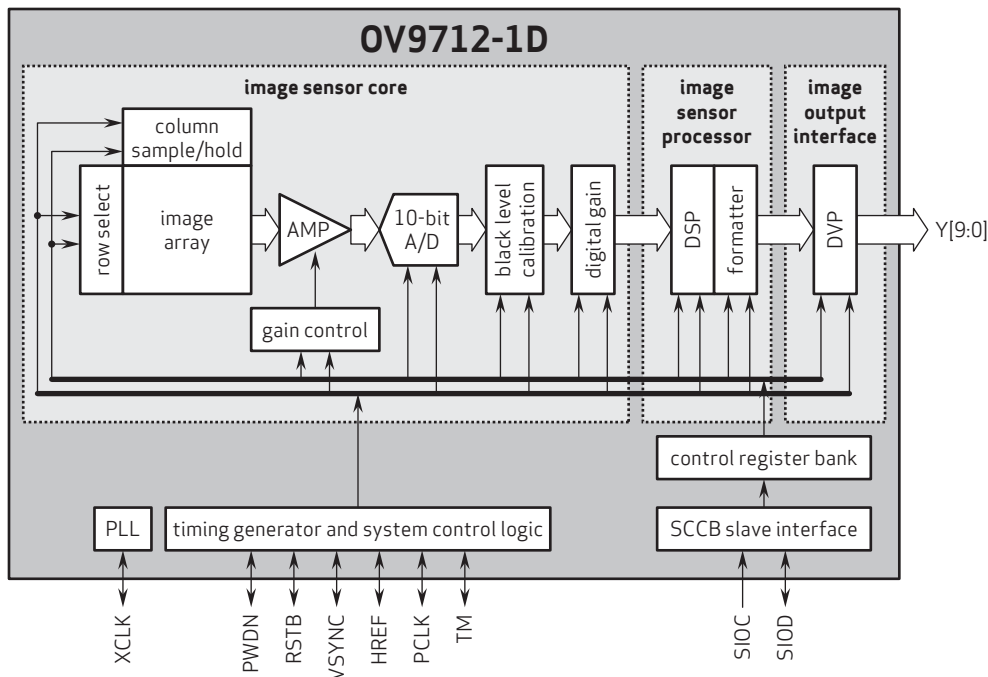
OV9712-1D

image sensor core

column sample/hold

row select

image array

AMP

10-bit A/D

black level calibration

digital gain

gain control

image sensor processor

DSP

formatter

image output interface

DVP

Y[9:0]

control register bank

PLL

timing generator and system control logic

SCCB slave interface

XCLK

PWDN

RSTB

VSYNC

HREF

PCLK

TM

SIOC

SIOD